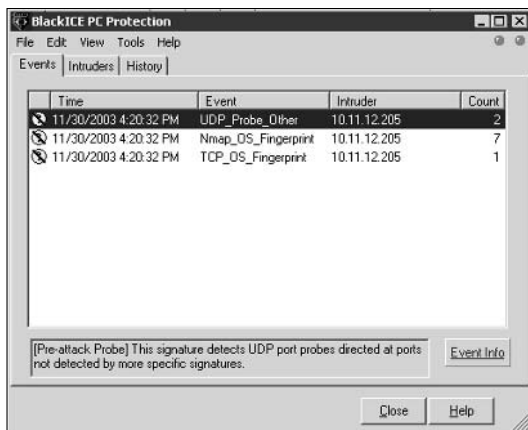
BlackICE PC Protection

File Edit View Tools Help

Events | Intruders | History

| Time | Event | Intruder | Count |
|---|---|---|---|
| 11/30/2003 4:20:32 PM | UDP_Probe_Other | 10.11.12.205 | 2 |
| 11/30/2003 4:20:32 PM | Nmap_OS_Fingerprint | 10.11.12.205 | 7 |
| 11/30/2003 4:20:32 PM | TCP_OS_Fingerprint | 10.11.12.205 | 1 |

[Pre-attack Probe] This signature detects UDP port probes directed at ports not detected by more specific signatures.

Event Info

Close Help